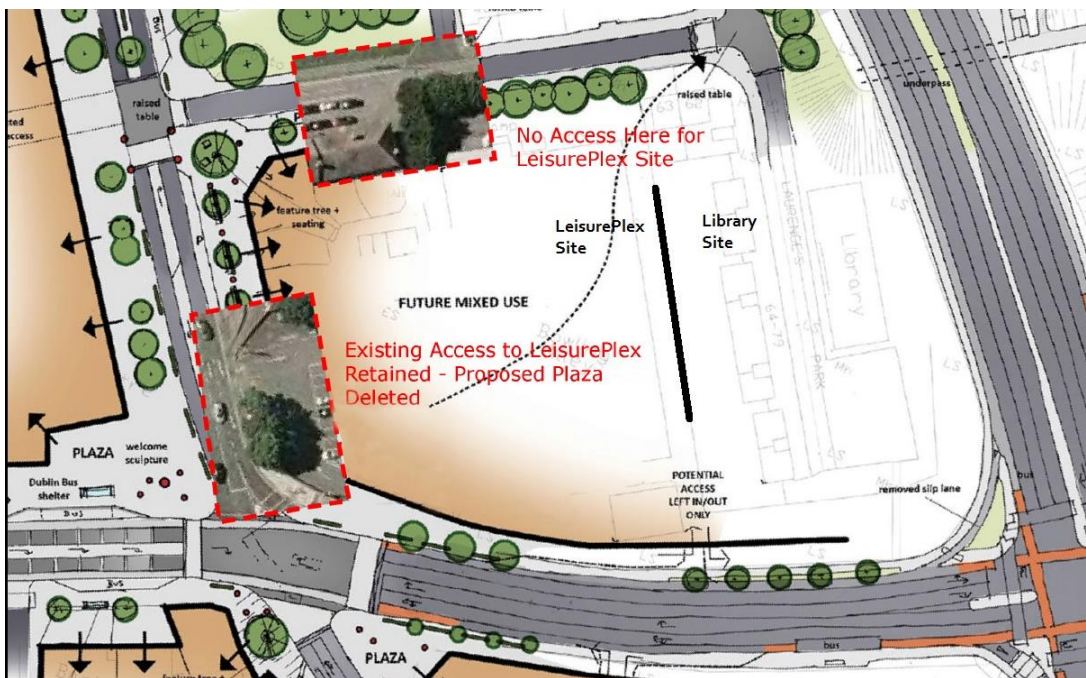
raised table

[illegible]ted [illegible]ccess

raised table

underpass

No Access Here for LeisurePlex Site

feature tree + seating

LeisurePlex Site

Library Site

Library

FUTURE MIXED USE

Existing Access to LeisurePlex Retained - Proposed Plaza Deleted

PLAZA

welcome sculpture

Dublin Bus shelter

POTENTIAL ACCESS LEFT IN/OUT ONLY

removed slip lane

bus

BUS

bus

PLAZA